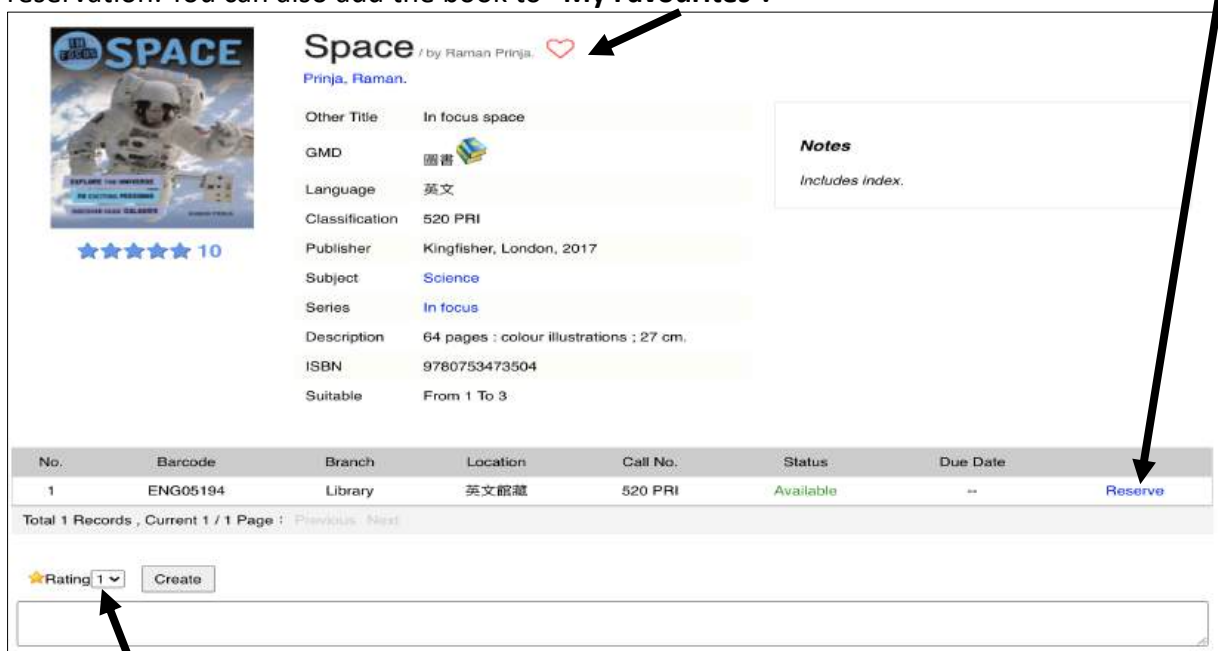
reservation. You can also add the book to "My Favourites".

IN FOCUS SPACE

10

Space / by Raman Prinja.

Prinja, Raman.

| Other Title | In focus space |
|---|---|
| GMD | 圖書 |
| Language | 英文 |
| Classification | 520 PRI |
| Publisher | Kingfisher, London, 2017 |
| Subject | Science |
| Series | In focus |
| Description | 64 pages : colour illustrations ; 27 cm. |
| ISBN | 9780753473504 |
| Suitable | From 1 To 3 |

Notes

Includes index.

| No. | Barcode | Branch | Location | Call No. | Status | Due Date | |
|---|---|---|---|---|---|---|---|
| 1 | ENG05194 | Library | 英文館藏 | 520 PRI | Available | -- | Reserve |

Total 1 Records , Current 1 / 1 Page : Previous Next

Rating 1 Create